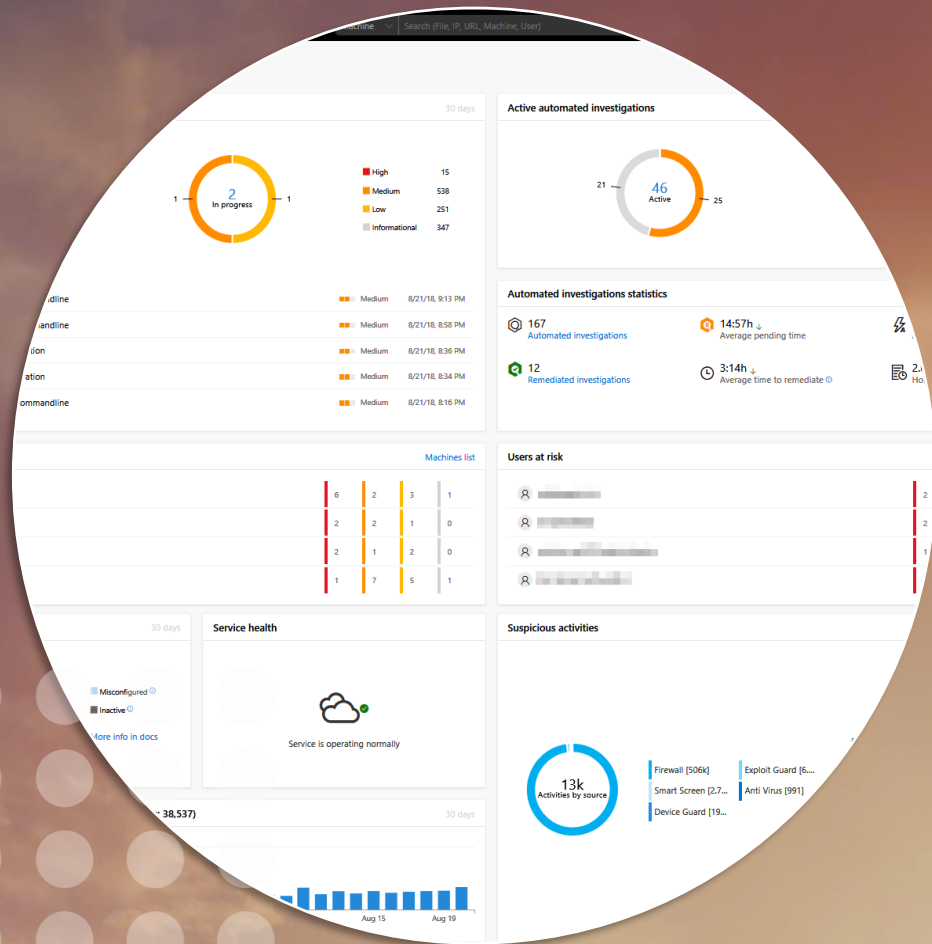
Machine Search (File, IP, URL, Machine, User)

30 days

1 2 In progress 1

High 15
Medium 538
Low 251
Informational 347

andline Medium 8/21/18, 9:13 PM
andline Medium 8/21/18, 8:58 PM
tion Medium 8/21/18, 8:36 PM
ation Medium 8/21/18, 8:34 PM
ommandline Medium 8/21/18, 8:16 PM

Active automated investigations

21 46 Active 25

Automated investigations statistics

167
Automated investigations

14:57h
Average pending time

12
Remediated investigations

3:14h
Average time to remediate

2.
Ho

Machines list

| 6 | 2 | 3 | 1 |
|---|---|---|---|
| 2 | 2 | 1 | 0 |
| 2 | 1 | 2 | 0 |
| 1 | 7 | 5 | 1 |

Users at risk

2
2
1

30 days

Misconfigured
Inactive
More info in docs

Service health

Service is operating normally

Suspicious activities

13k
Activities by source

Firewall [506k]
Smart Screen [2.7...
Device Guard [19...
Exploit Guard [6...
Anti Virus [991]

38,537)

30 days

Aug 15 Aug 19